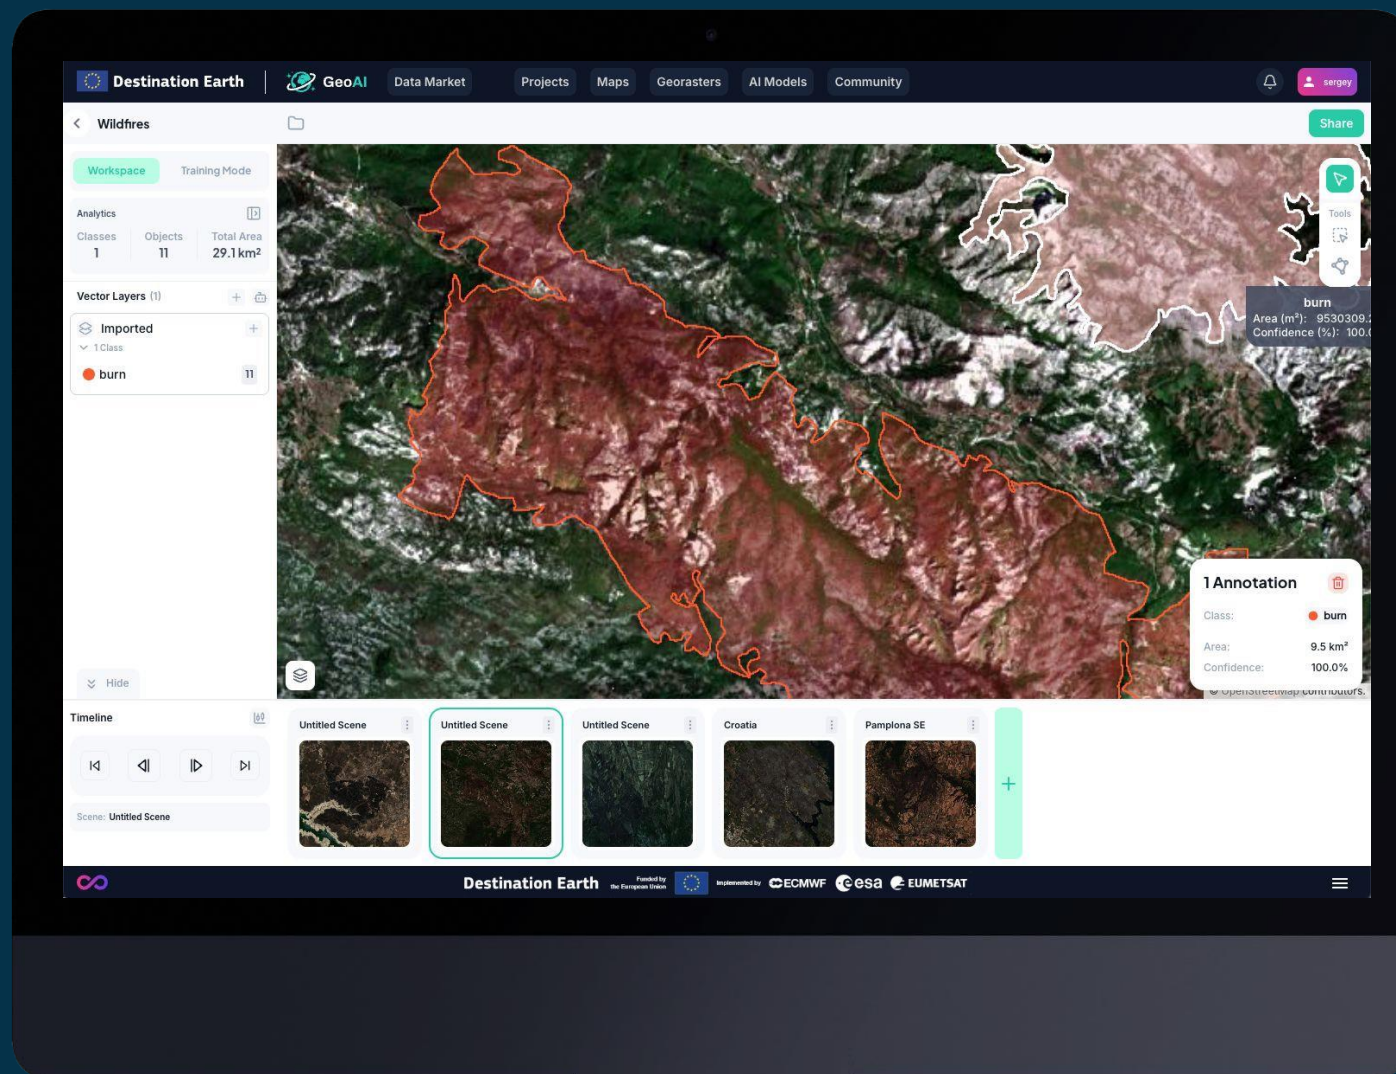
Destination Earth | GeoAI Data Market Projects Maps Georasters AI Models Community sergey

Wildfires

Share

Workspace Training Mode

Analytics

| Classes | Objects | Total Area |
|---|---|---|
| 1 | 11 | 29.1 km² |

Vector Layers (1)

Imported
1 Class
burn 11

Hide

Tools

burn
Area (m²): 9530309.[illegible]
Confidence (%): 100.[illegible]

1 Annotation

Class: burn
Area: 9.5 km²
Confidence: 100.0%

© OpenStreetMap contributors.

Timeline

Scene: Untitled Scene

Untitled Scene
Untitled Scene
Untitled Scene
Croatia
Pamplona SE

Destination Earth Funded by the European Union Implemented by ECMWF esa EUMETSAT